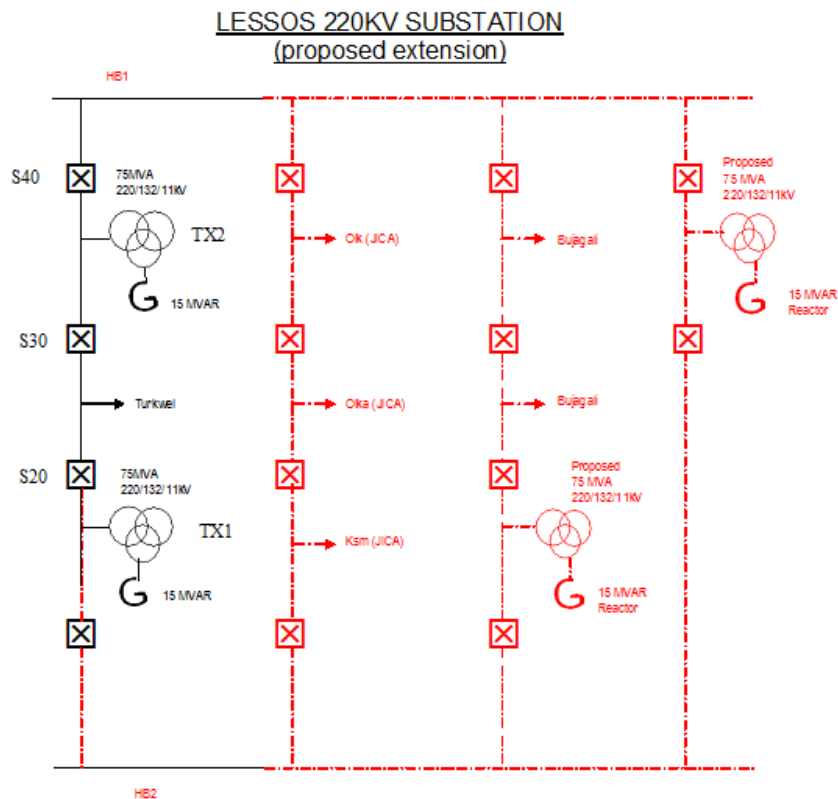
LESSOS 220KV SUBSTATION
(proposed extension)

HB1

S40

75MVA
220/132/11kV

TX2

15 MVAR

Olk (JICA)

Bujagali

Proposed
75 MVA
220/132/11kV

15 MVAR
Reactor

S30

Turkwel

Olka (JICA)

Bujagali

S20

75MVA
220/132/11kV

Proposed
75 MVA
220/132/11kV

TX1

Ksm (JICA)

15 MVAR

15 MVAR
Reactor

HB2